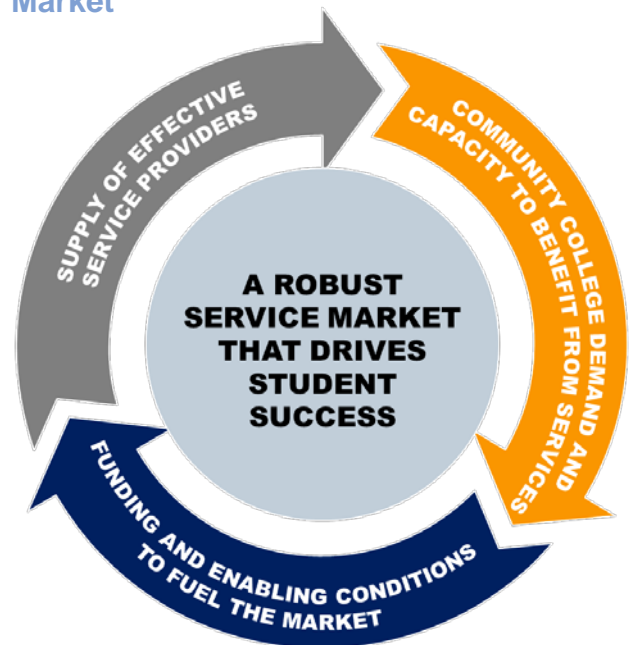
Market

SUPPLY OF EFFECTIVE SERVICE PROVIDERS

COMMUNITY COLLEGE DEMAND AND CAPACITY TO BENEFIT FROM SERVICES

A ROBUST SERVICE MARKET THAT DRIVES STUDENT SUCCESS

FUNDING AND ENABLING CONDITIONS TO FUEL THE MARKET